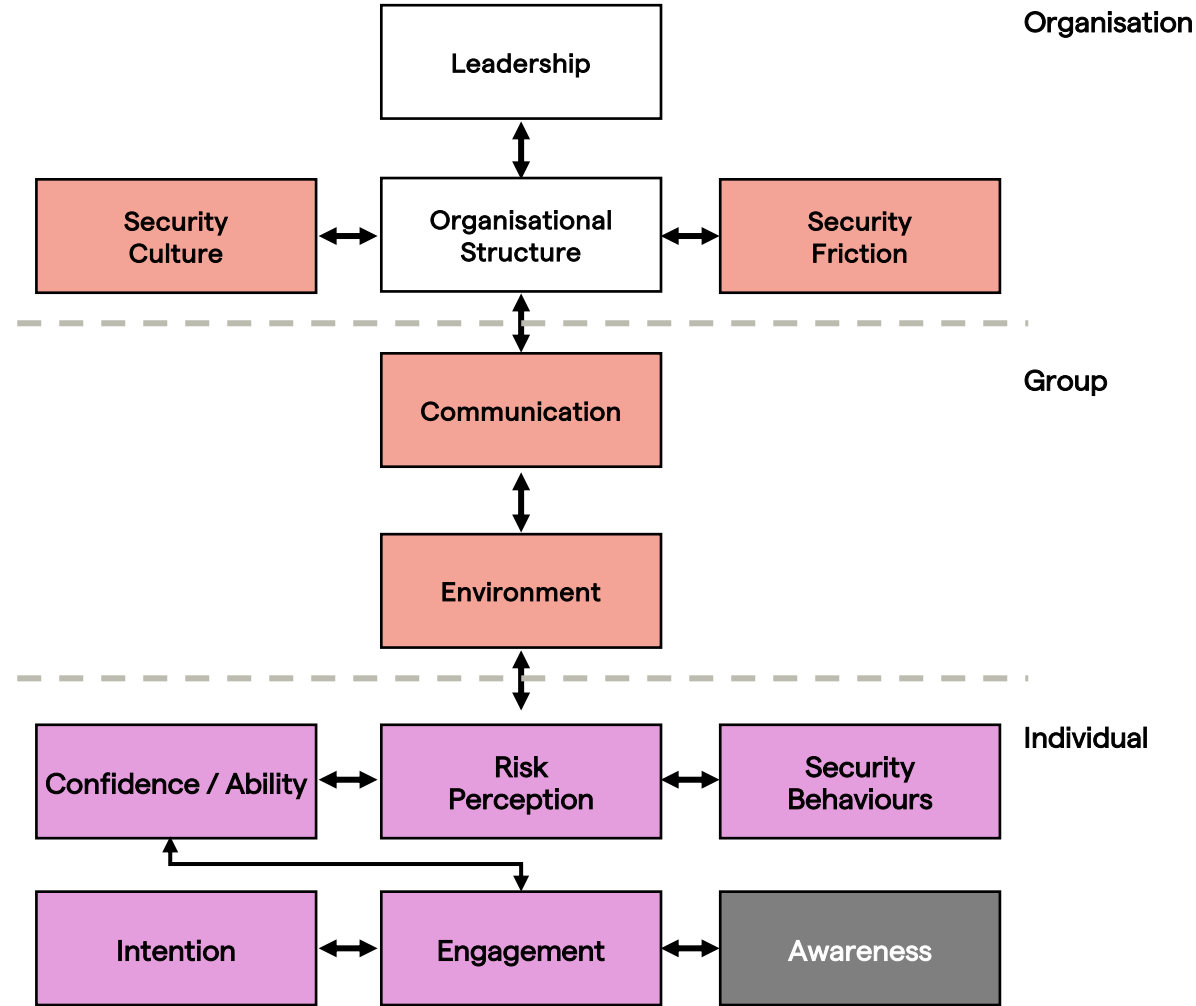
Organisation

Leadership

Security Culture

Organisational Structure

Security Friction

Group

Communication

Environment

Individual

Confidence / Ability

Risk Perception

Security Behaviours

Intention

Engagement

Awareness